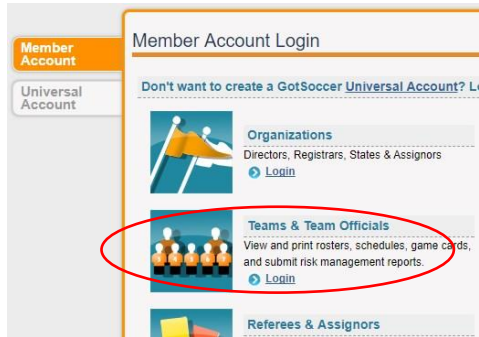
Member Account

Universal Account

Member Account Login

Don't want to create a GotSoccer Universal Account? L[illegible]

Organizations
Directors, Registrars, States & Assignors
Login

Teams & Team Officials
View and print rosters, schedules, game cards, and submit risk management reports.
Login

Referees & Assignors